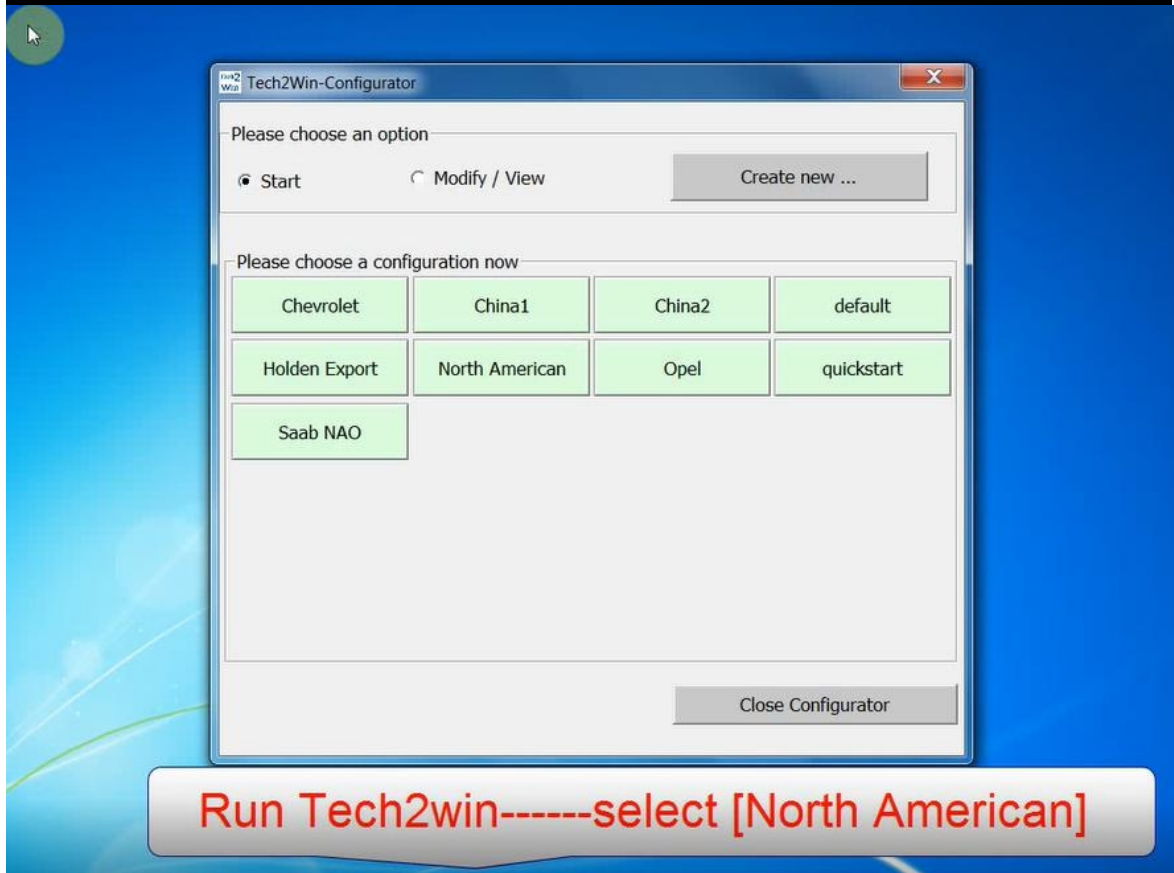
Tech2 Win Tech2Win-Configurator

Please choose an option

Start

Modify / View

Create new ...

Please choose a configuration now

| Chevrolet | China1 | China2 | default |
|---|---|---|---|
| Holden Export | North American | Opel | quickstart |
| Saab NAO | | | |

Close Configurator

Run Tech2win------select [North American]